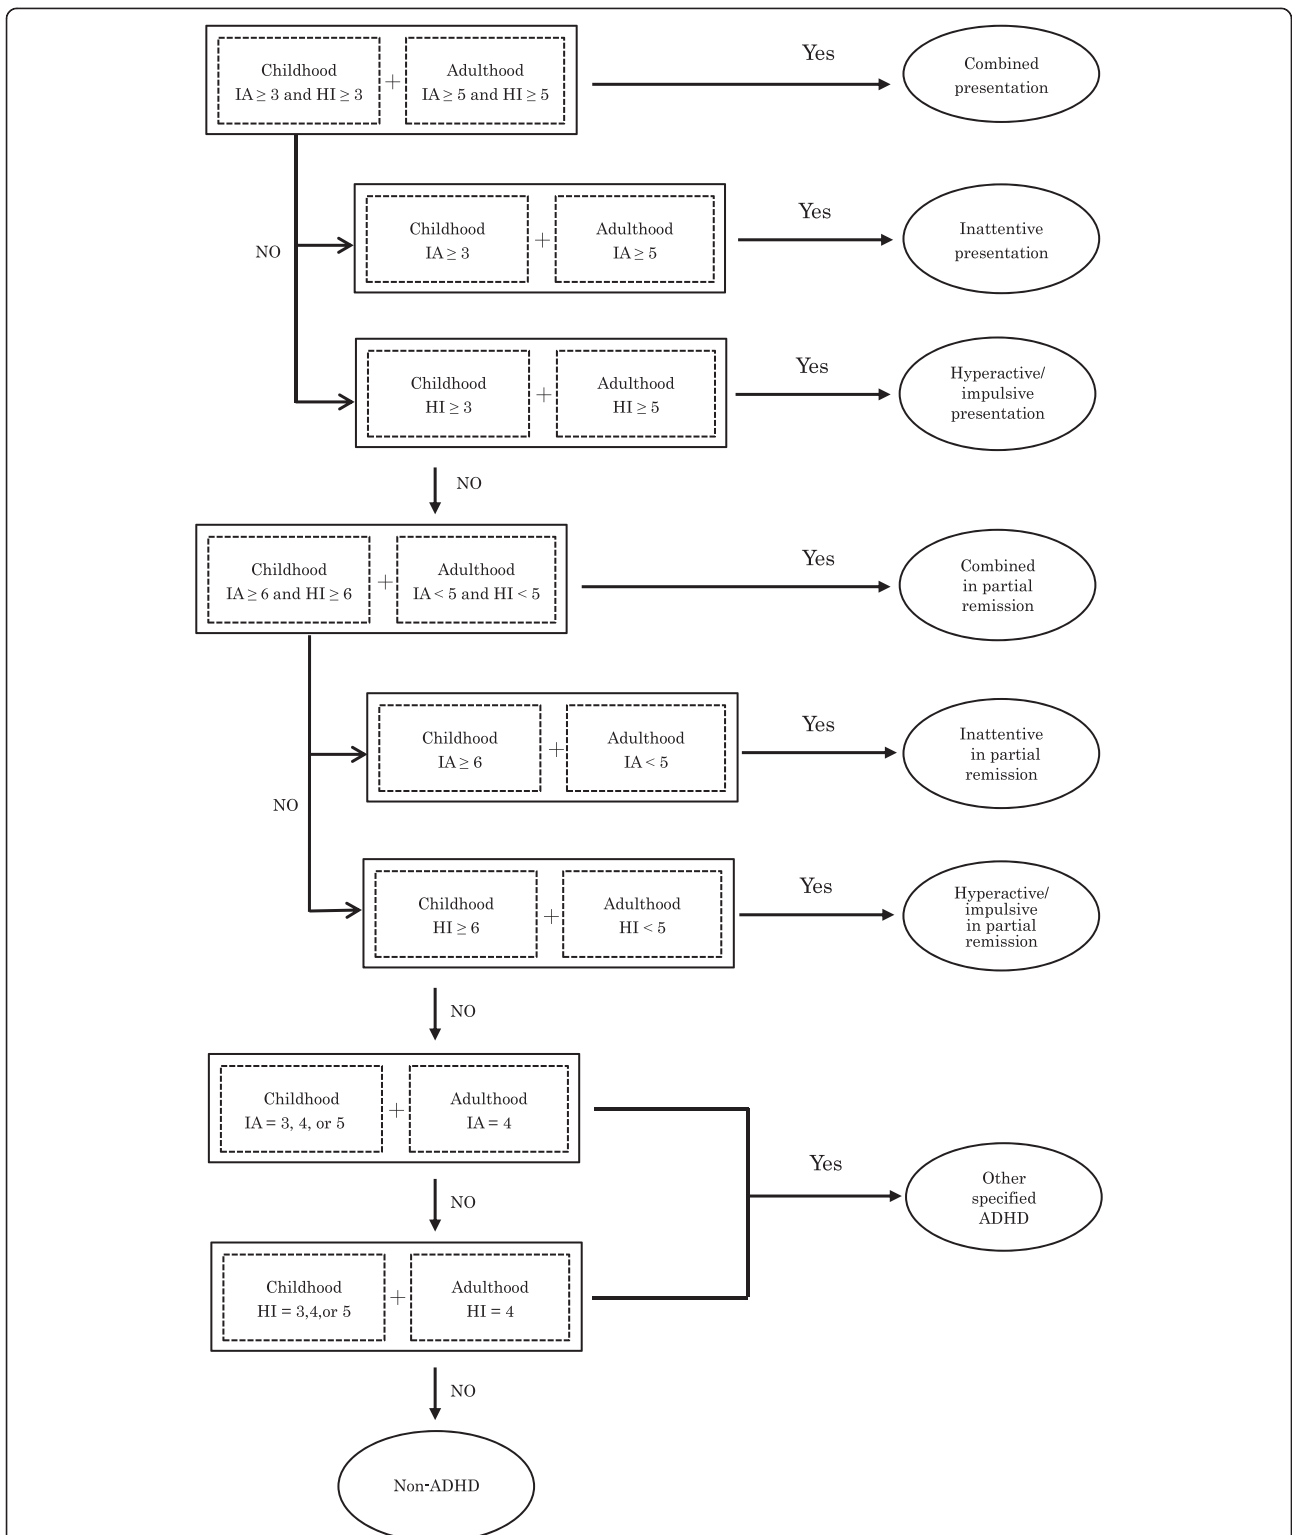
Childhood
IA $\geq$ 3 and HI $\geq$ 3
+
Adulthood
IA $\geq$ 5 and HI $\geq$ 5
Yes
Combined presentation

NO

Childhood
IA $\geq$ 3
+
Adulthood
IA $\geq$ 5
Yes
Inattentive presentation

Childhood
HI $\geq$ 3
+
Adulthood
HI $\geq$ 5
Yes
Hyperactive/ impulsive presentation

NO

Childhood
IA $\geq$ 6 and HI $\geq$ 6
+
Adulthood
IA < 5 and HI < 5
Yes
Combined in partial remission

NO

Childhood
IA $\geq$ 6
+
Adulthood
IA < 5
Yes
Inattentive in partial remission

Childhood
HI $\geq$ 6
+
Adulthood
HI < 5
Yes
Hyperactive/ impulsive in partial remission

NO

Childhood
IA = 3, 4, or 5
+
Adulthood
IA = 4

NO

Childhood
HI = 3,4,or 5
+
Adulthood
HI = 4

Yes
Other specified ADHD

NO

Non-ADHD